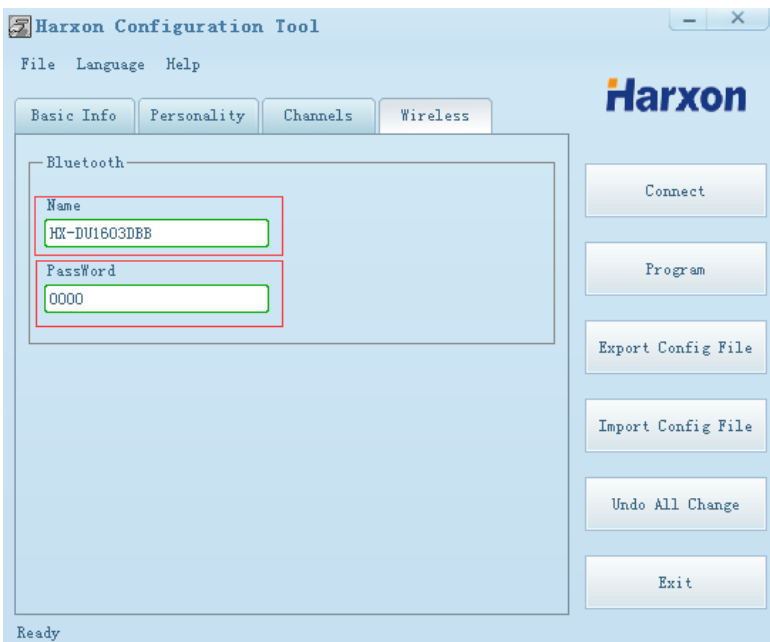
Harxon Configuration Tool

File Language Help

Harxon

Basic Info Personality Channels Wireless

Bluetooth

Name
HX-DU1603DBB

PassWord
0000

Connect

Program

Export Config File

Import Config File

Undo All Change

Exit

Ready